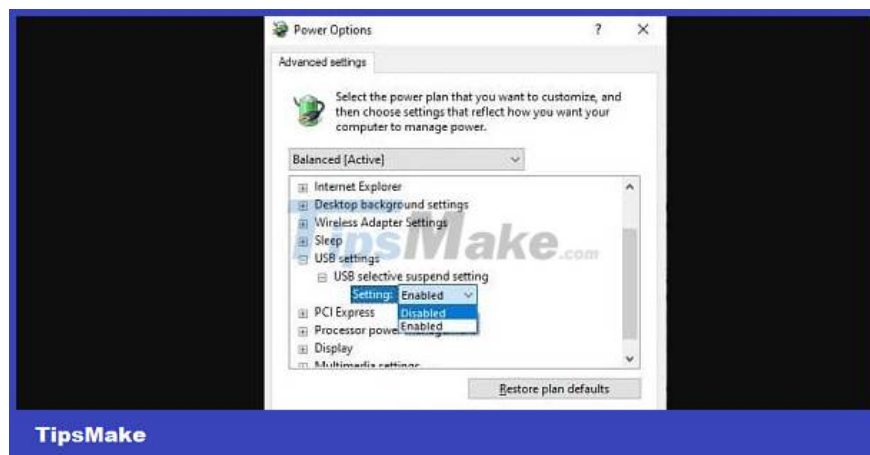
Power Options ? ×

Advanced settings

Select the power plan that you want to customize, and then choose settings that reflect how you want your computer to manage power.

Balanced [Active]

Internet Explorer
Desktop background settings
Wireless Adapter Settings
Sleep
USB settings
USB selective suspend setting
Setting: Enabled
Disabled
Enabled
PCI Express
Processor power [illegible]
Display
Multimedia settings

Restore plan defaults

TipsMake.com

TipsMake